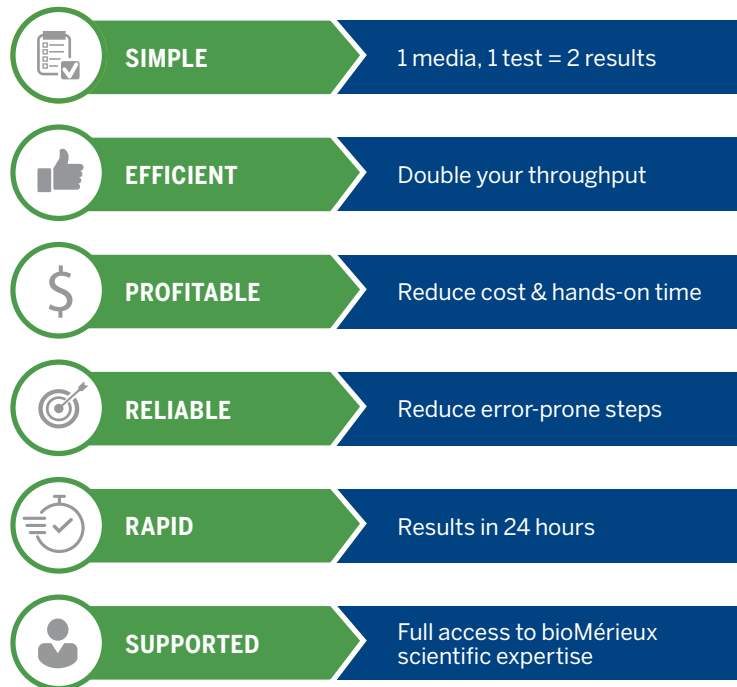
SIMPLE
1 media, 1 test = 2 results

EFFICIENT
Double your throughput

$

PROFITABLE
Reduce cost & hands-on time

RELIABLE
Reduce error-prone steps

RAPID
Results in 24 hours

SUPPORTED
Full access to bioMérieux scientific expertise